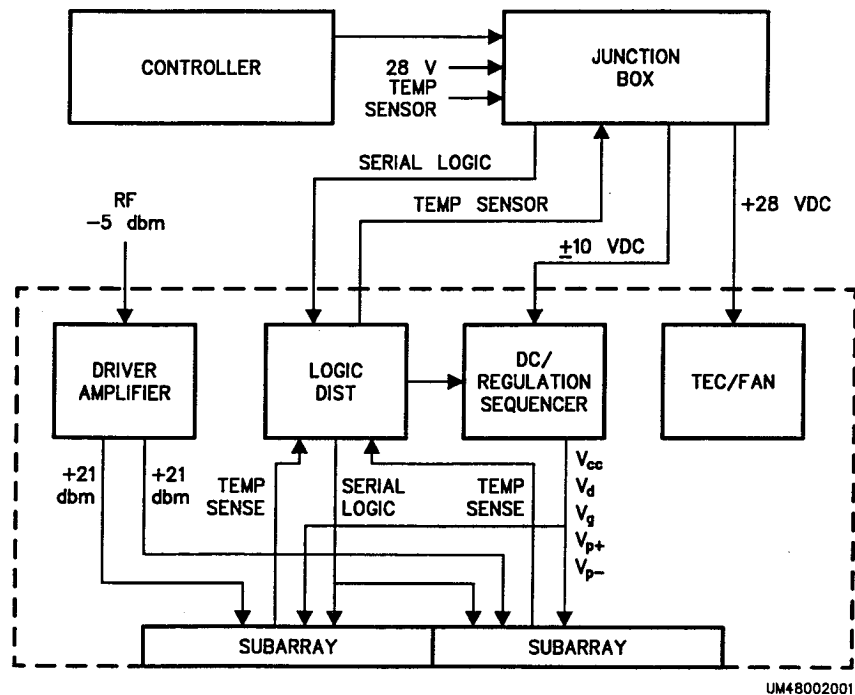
CONTROLLER

28 V
TEMP
SENSOR

JUNCTION
BOX

SERIAL LOGIC

TEMP SENSOR

RF
−5 dbm

$\pm$10 VDC

+28 VDC

DRIVER
AMPLIFIER

LOGIC
DIST

DC/
REGULATION
SEQUENCER

TEC/FAN

+21
dbm

+21
dbm

TEMP
SENSE

SERIAL
LOGIC

TEMP
SENSE

$V_{cc}$
$V_d$
$V_g$
$V_{p+}$
$V_{p-}$

SUBARRAY

SUBARRAY

UM48002001